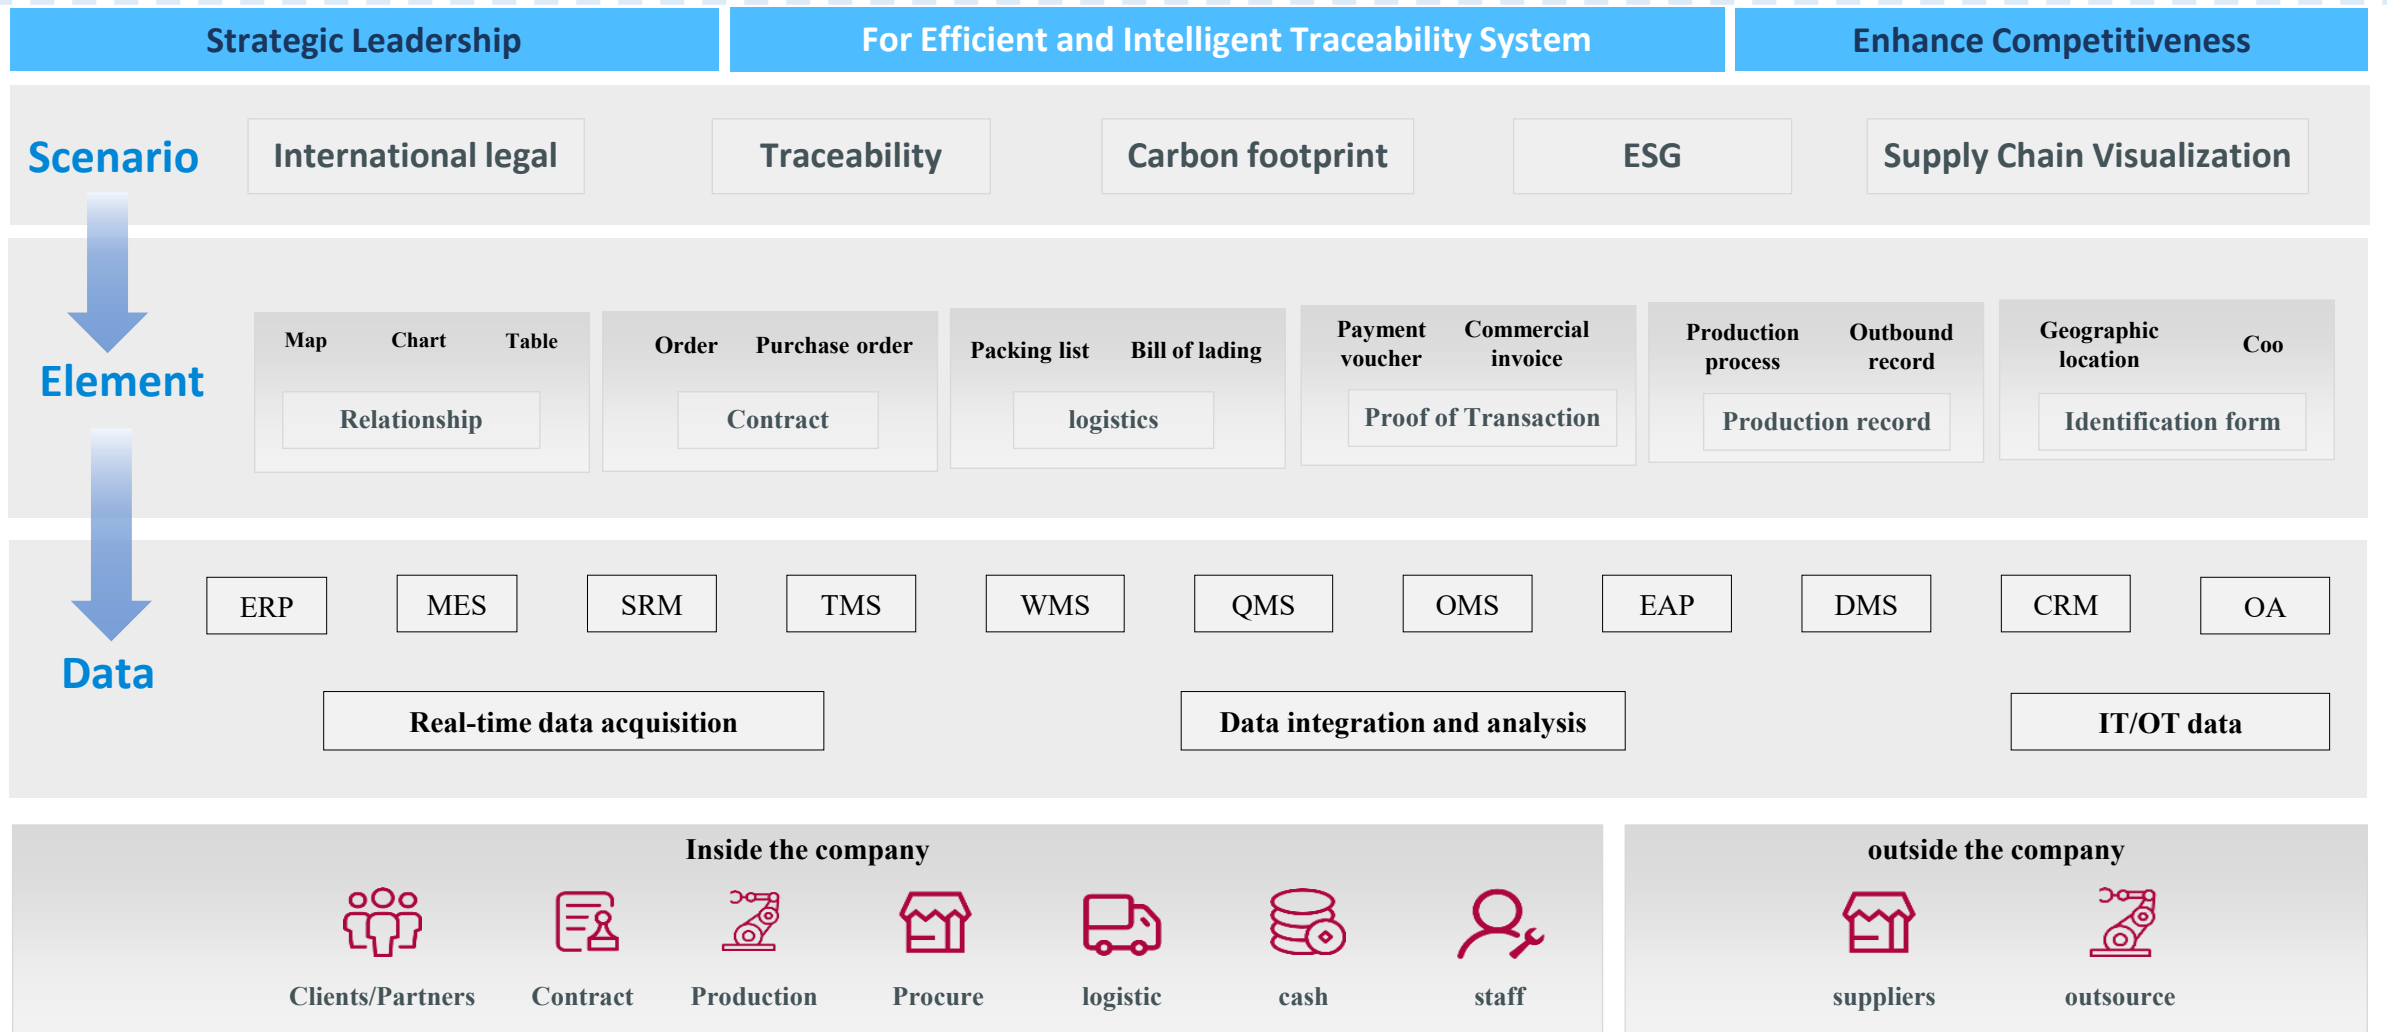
Strategic Leadership

For Efficient and Intelligent Traceability System

Enhance Competitiveness

Scenario

International legal

Traceability

Carbon footprint

ESG

Supply Chain Visualization

Element

Map Chart Table

Relationship

Order Purchase order

Contract

Packing list Bill of lading

logistics

Payment voucher Commercial invoice

Proof of Transaction

Production process Outbound record

Production record

Geographic location Coo

Identification form

Data

ERP

MES

SRM

TMS

WMS

QMS

OMS

EAP

DMS

CRM

OA

Real-time data acquisition

Data integration and analysis

IT/OT data

Inside the company

Clients/Partners

Contract

Production

Procure

logistic

cash

staff

outside the company

suppliers

outsource